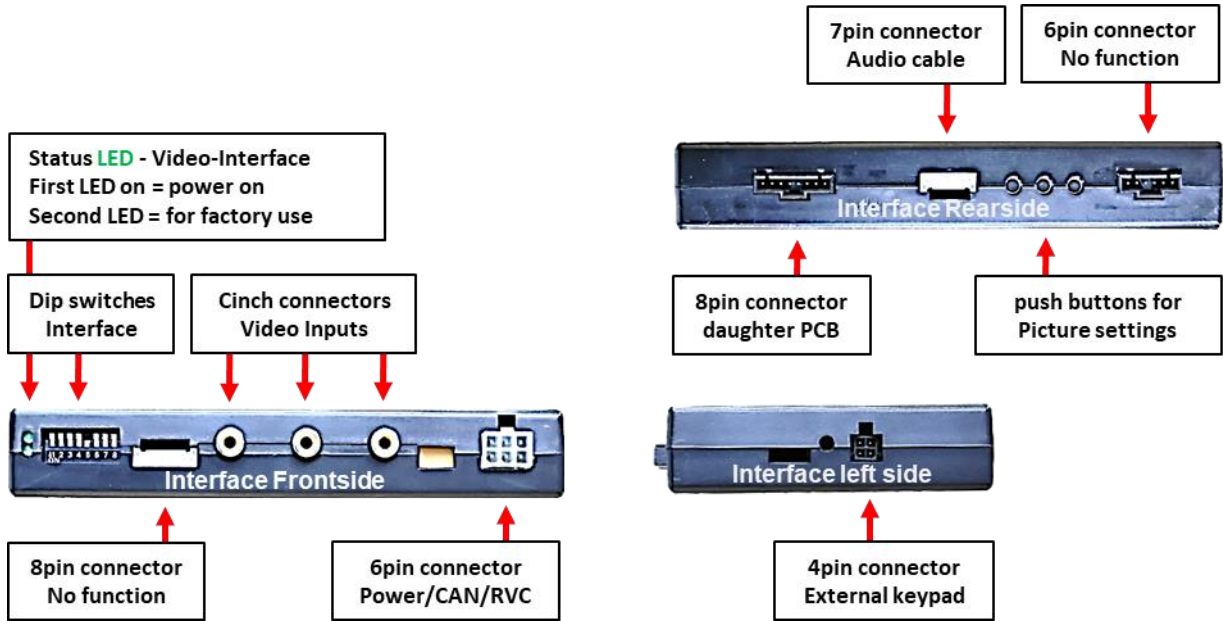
7pin connector
Audio cable

6pin connector
No function

Status LED - Video-Interface
First LED on = power on
Second LED = for factory use

Interface Rearside

8pin connector
daughter PCB

push buttons for
Picture settings

Dip switches
Interface

Cinch connectors
Video Inputs

1 2 3 4 5 6 7 8

Interface Frontside

Interface left side

8pin connector
No function

6pin connector
Power/CAN/RVC

4pin connector
External keypad